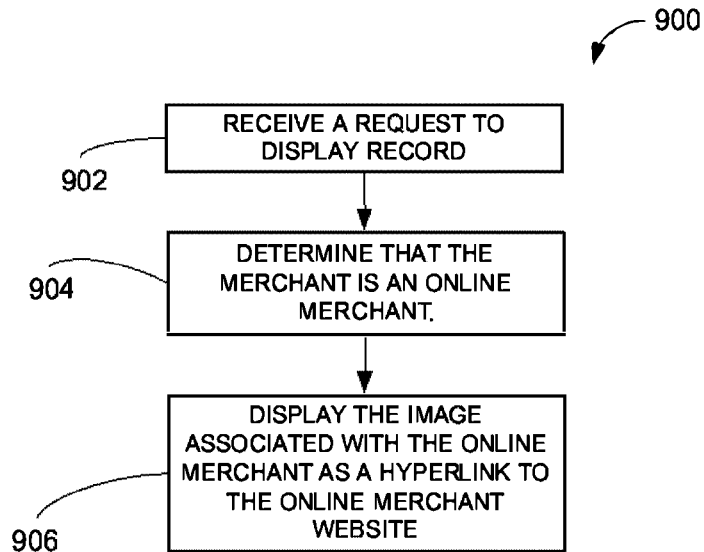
900

RECEIVE A REQUEST TO DISPLAY RECORD

902

DETERMINE THAT THE MERCHANT IS AN ONLINE MERCHANT.

904

DISPLAY THE IMAGE ASSOCIATED WITH THE ONLINE MERCHANT AS A HYPERLINK TO THE ONLINE MERCHANT WEBSITE

906